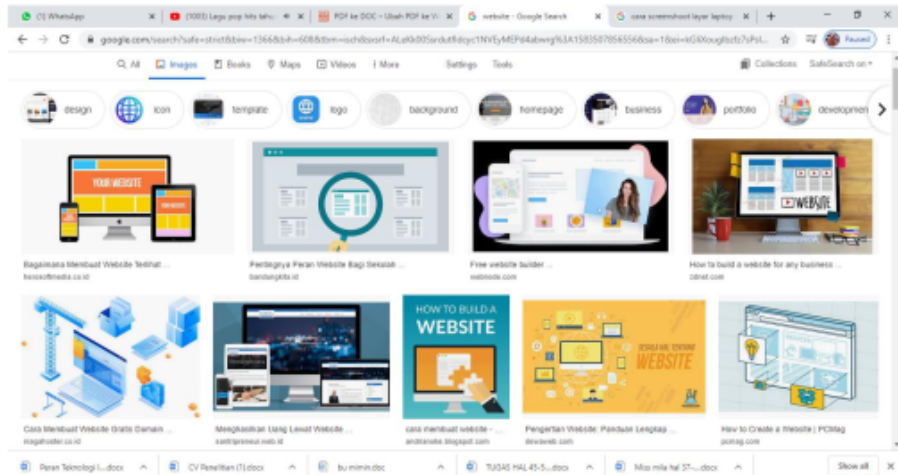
(1) WhatsApp × (1003) Lagu pop hits tahu × PDF ke DOC - Ubah PDF ke W × website - Google Search × cara screenshoot layar laptop ×

google.com/search?safe=strict&biw=1366&bih=608&tbm=isch&sxsrf=ALeKk00Sarduttfdqyc1NYEyMEPd4abwrg%3A1583507856556&sa=1&ei=kGXxougtbzfz7sPsl... Paused

All Images Books Maps Videos More Settings Tools Collections SafeSearch on

design icon template logo background homepage business portfolio developmen

YOUR WEBSITE

Bagaimana Membuat Website Terlihat ... hexosoftmedia.co.id

Pentingnya Peran Website Bagi Sekolah ... bandungkita.id

Free website builder ... webnode.com

WEBSITE

How to build a website for any business ... zdnet.com

Cara Membuat Website Gratis Domain ... niagahoster.co.id

Menghasilkan Uang Lewat Website ... zastripreneur.web.id

HOW TO BUILD A WEBSITE

cara membuat website - ... andrianote.blogspot.com

WEBSITE

Pengertian Website: Panduan Lengkap ... dewaweb.com

How to Create a Website | PCMag pcmag.com

Peran Teknologi I....docx CV Penelitian (1).docx bu mimin.docx TUGAS HAL 45-5....docx Miss mila hal 37-....docx Show all ×